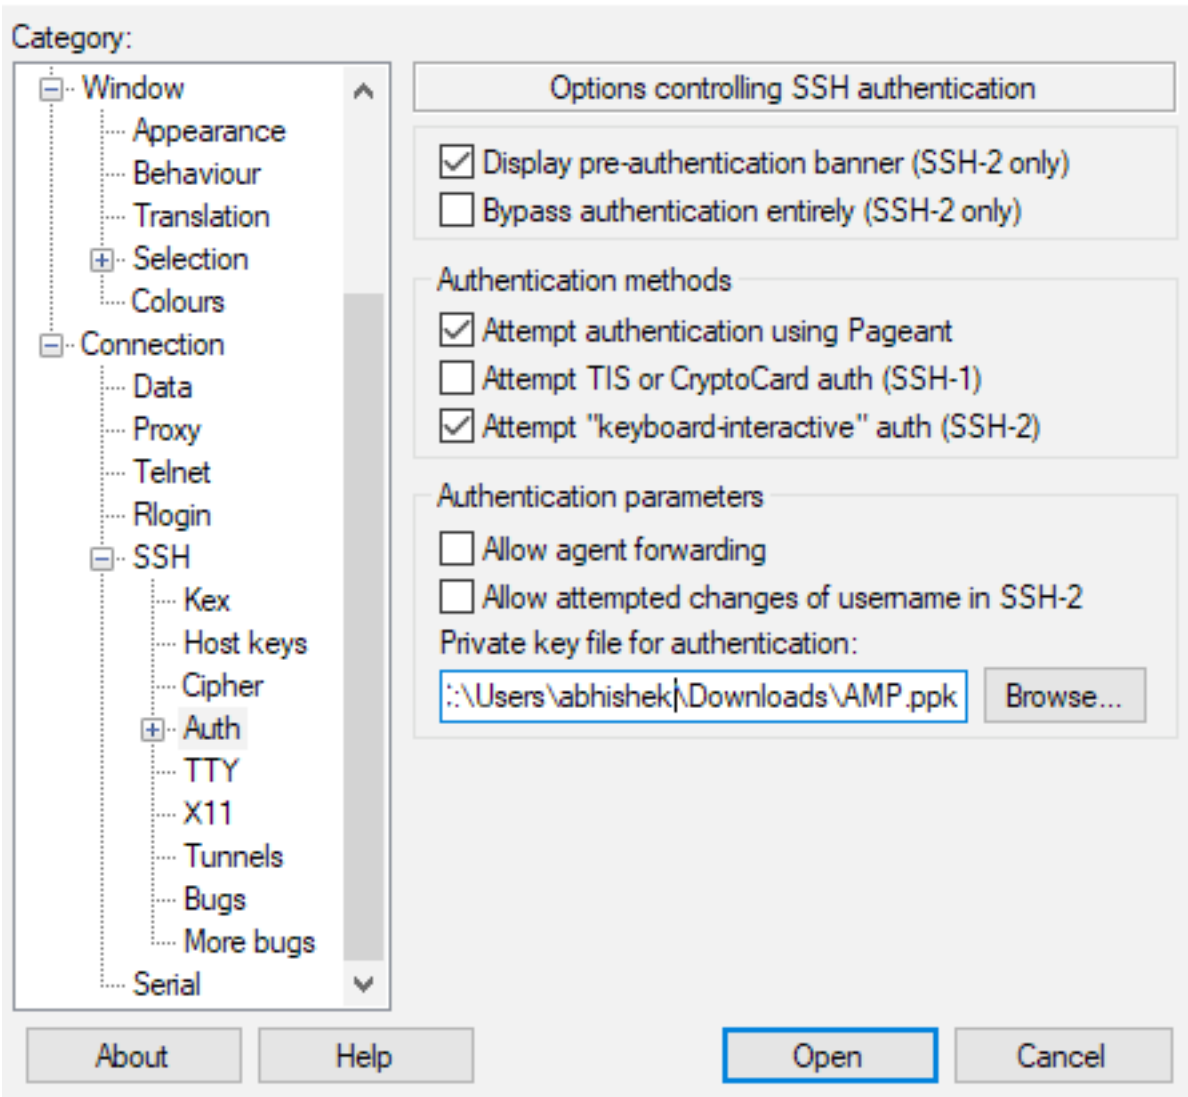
Category:

Window
Appearance
Behaviour
Translation
Selection
Colours
Connection
Data
Proxy
Telnet
Rlogin
SSH
Kex
Host keys
Cipher
Auth
TTY
X11
Tunnels
Bugs
More bugs
Serial

Options controlling SSH authentication

Display pre-authentication banner (SSH-2 only)
Bypass authentication entirely (SSH-2 only)

Authentication methods
Attempt authentication using Pageant
Attempt TIS or CryptoCard auth (SSH-1)
Attempt "keyboard-interactive" auth (SSH-2)

Authentication parameters
Allow agent forwarding
Allow attempted changes of username in SSH-2
Private key file for authentication:
:\Users\abhishek\Downloads\AMP.ppk
Browse...

About
Help
Open
Cancel